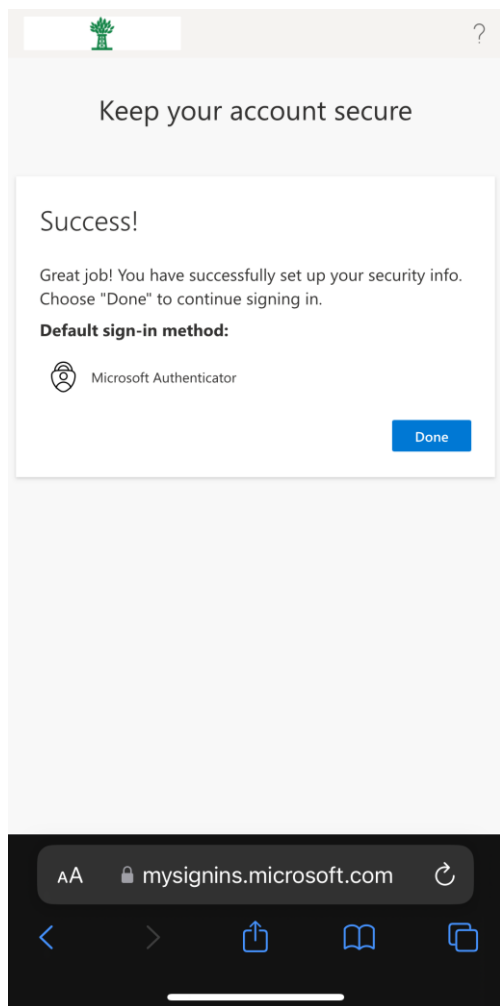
?

Keep your account secure

Success!

Great job! You have successfully set up your security info. Choose "Done" to continue signing in.

Default sign-in method:

Microsoft Authenticator

Done

AA mysignins.microsoft.com